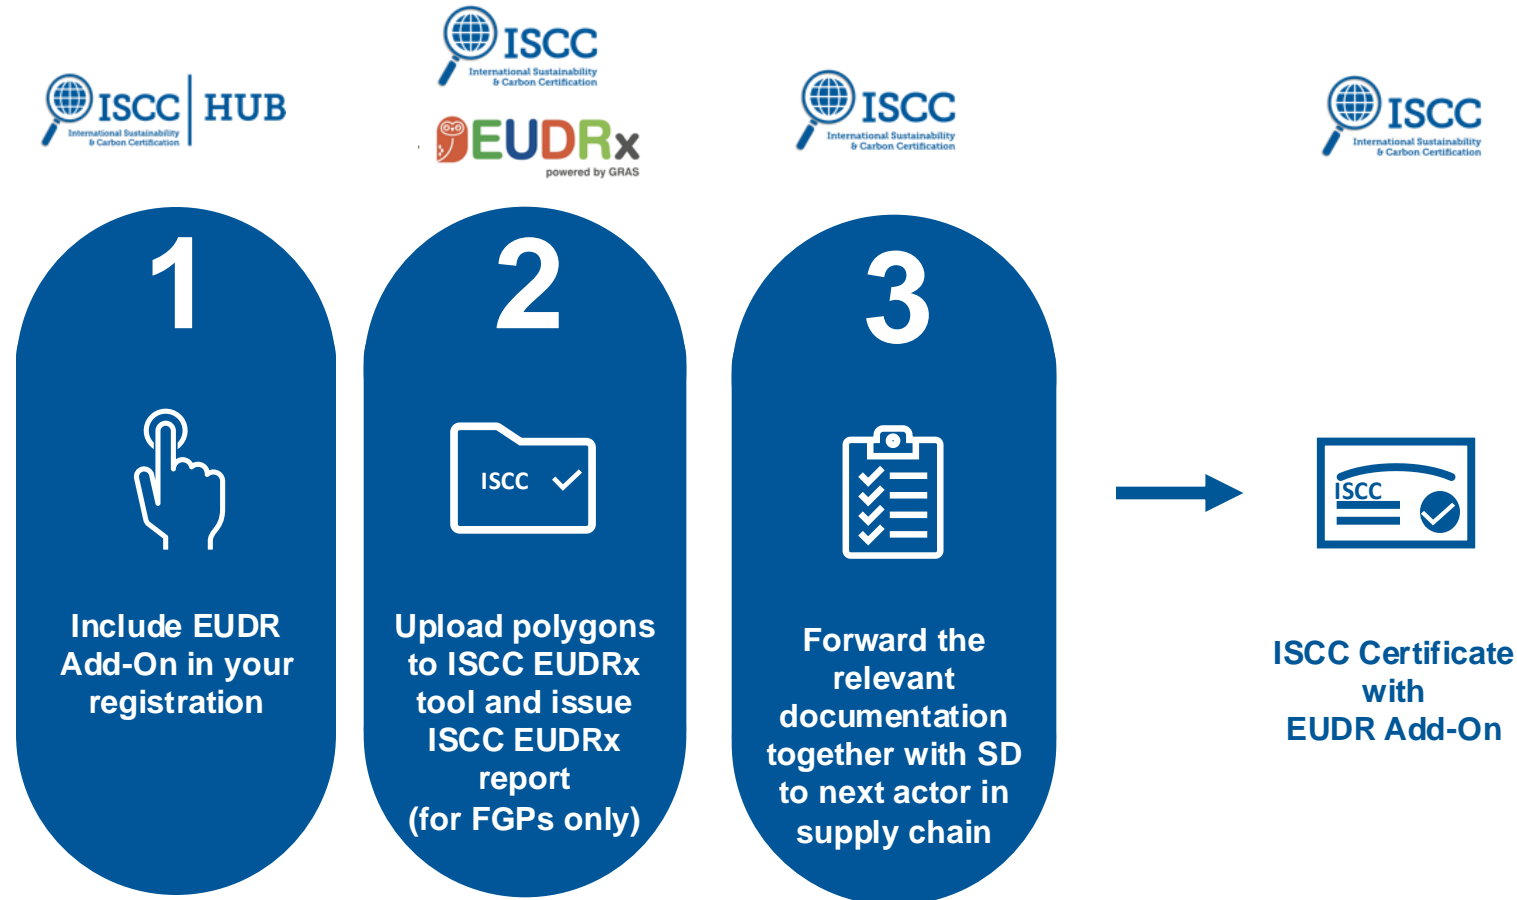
ISCC HUB
International Sustainability & Carbon Certification

ISCC
International Sustainability & Carbon Certification
EUDRx
powered by GRAS

ISCC
International Sustainability & Carbon Certification

ISCC
International Sustainability & Carbon Certification

1
Include EUDR Add-On in your registration

2
ISCC
Upload polygons to ISCC EUDRx tool and issue ISCC EUDRx report (for FGPs only)

3
Forward the relevant documentation together with SD to next actor in supply chain

ISCC
ISCC Certificate with EUDR Add-On